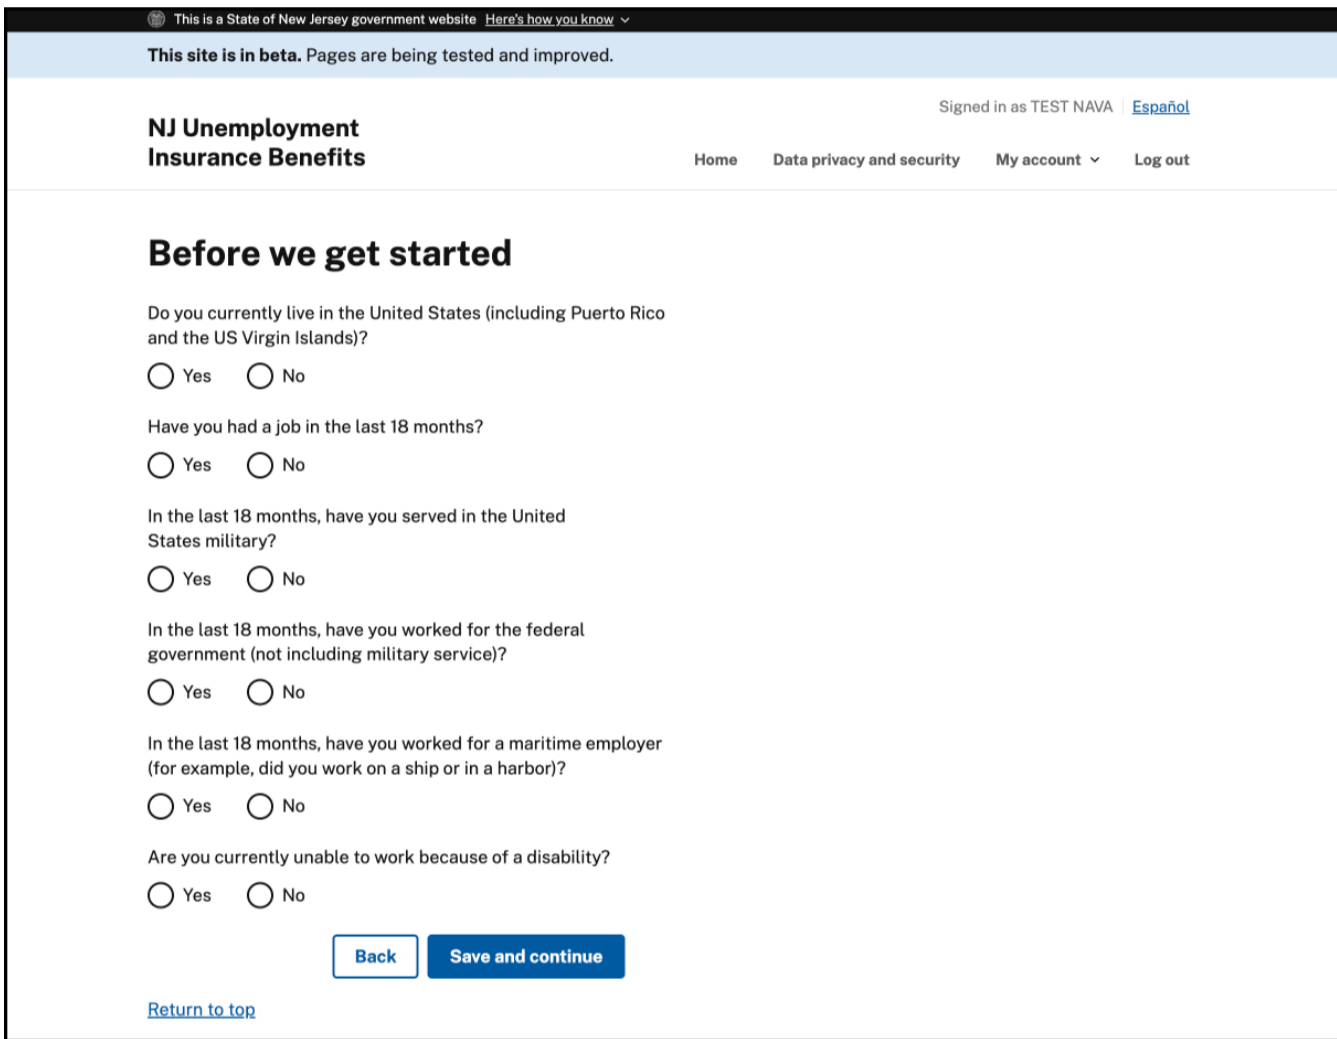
This is a State of New Jersey government website Here's how you know

**This site is in beta.** Pages are being tested and improved.

Signed in as TEST NAVA | Español

NJ Unemployment Insurance Benefits

Home Data privacy and security My account Log out

# Before we get started

Do you currently live in the United States (including Puerto Rico and the US Virgin Islands)?

Yes No

Have you had a job in the last 18 months?

Yes No

In the last 18 months, have you served in the United States military?

Yes No

In the last 18 months, have you worked for the federal government (not including military service)?

Yes No

In the last 18 months, have you worked for a maritime employer (for example, did you work on a ship or in a harbor)?

Yes No

Are you currently unable to work because of a disability?

Yes No

Back Save and continue

Return to top